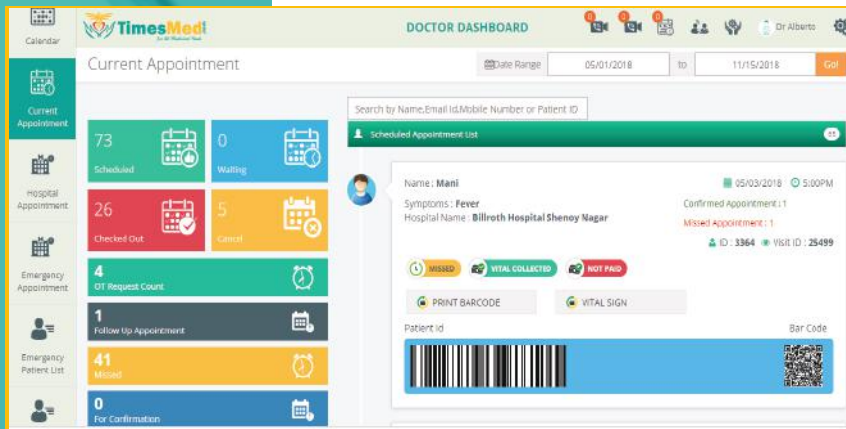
Calendar

TimesMed

DOCTOR DASHBOARD

0 0 0

Dr Alberto

Current Appointment

Current Appointment

Date Range 05/01/2018 to 11/15/2018 Go!

Hospital Appointment

Emergency Appointment

Emergency Patient List

73
Scheduled

0
Waiting

26
Checked Out

5
Cancel

4
OT Request Count

1
Follow Up Appointment

41
Missed

0
For Confirmation

Search by Name,Email Id,Mobile Number or Patient ID

Scheduled Appointment List

Name : Mani

Symptoms : Fever
Hospital Name : Billroth Hospital Shenoy Nagar

05/03/2018 5:00PM

Confirmed Appointment : 1

Missed Appointment : 1

ID : 3364 Visit ID : 25499

MISSED VITAL COLLECTED NOT PAID

PRINT BARCODE VITAL SIGN

Patient Id

Bar Code